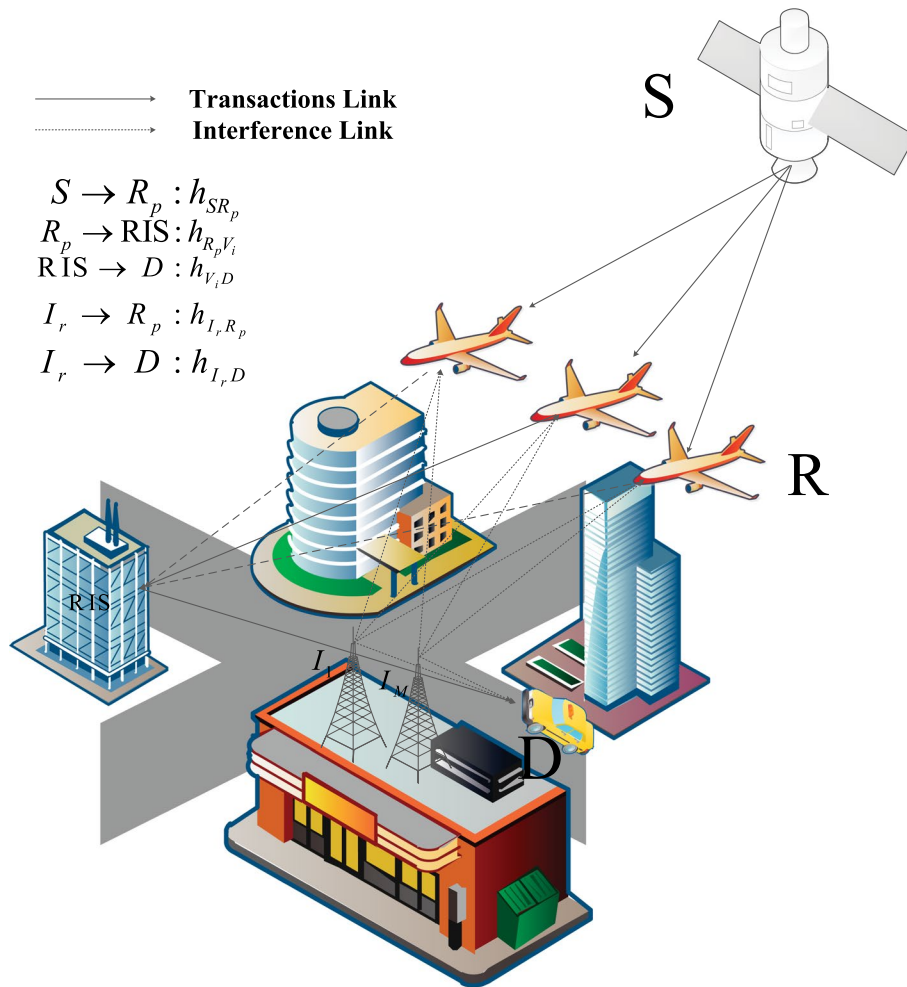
Transactions Link
Interference Link

S

$S \rightarrow R_p : h_{SR_p}$
$R_p \rightarrow \text{RIS} : h_{R_p V_i}$
$\text{RIS} \rightarrow D : h_{V_i D}$
$I_r \rightarrow R_p : h_{I_r R_p}$
$I_r \rightarrow D : h_{I_r D}$

R

RIS

$I_1$

$I_M$

D